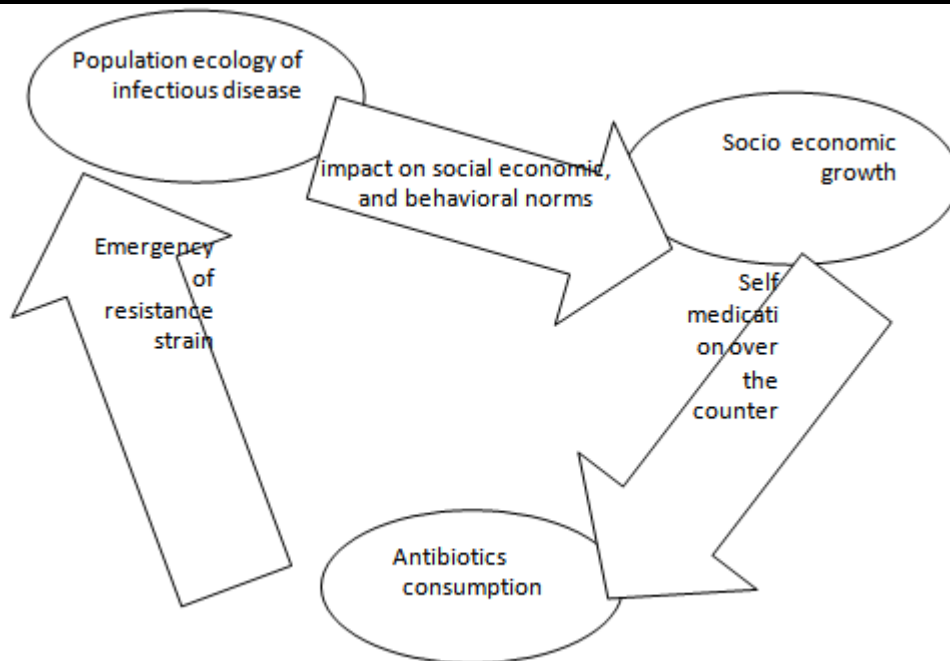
Population ecology of infectious disease

impact on social economic, and behavioral norms

Socio economic growth

Self medicati on over the counter

Antibiotics consumption

Emergency of resistance strain